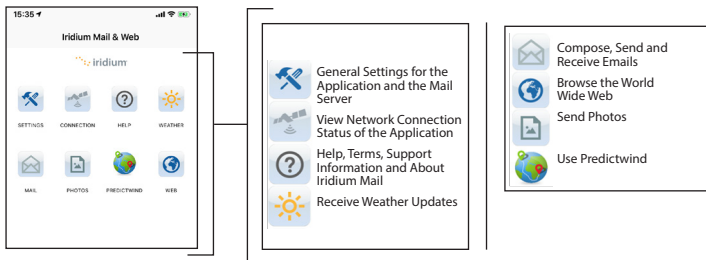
15:35

Iridium Mail & Web

iridium

SETTINGS CONNECTION HELP WEATHER

MAIL PHOTOS PREDICTWIND WEB

General Settings for the Application and the Mail Server

View Network Connection Status of the Application

Help, Terms, Support Information and About Iridium Mail

Receive Weather Updates

Compose, Send and Receive Emails

Browse the World Wide Web

Send Photos

Use Predictwind